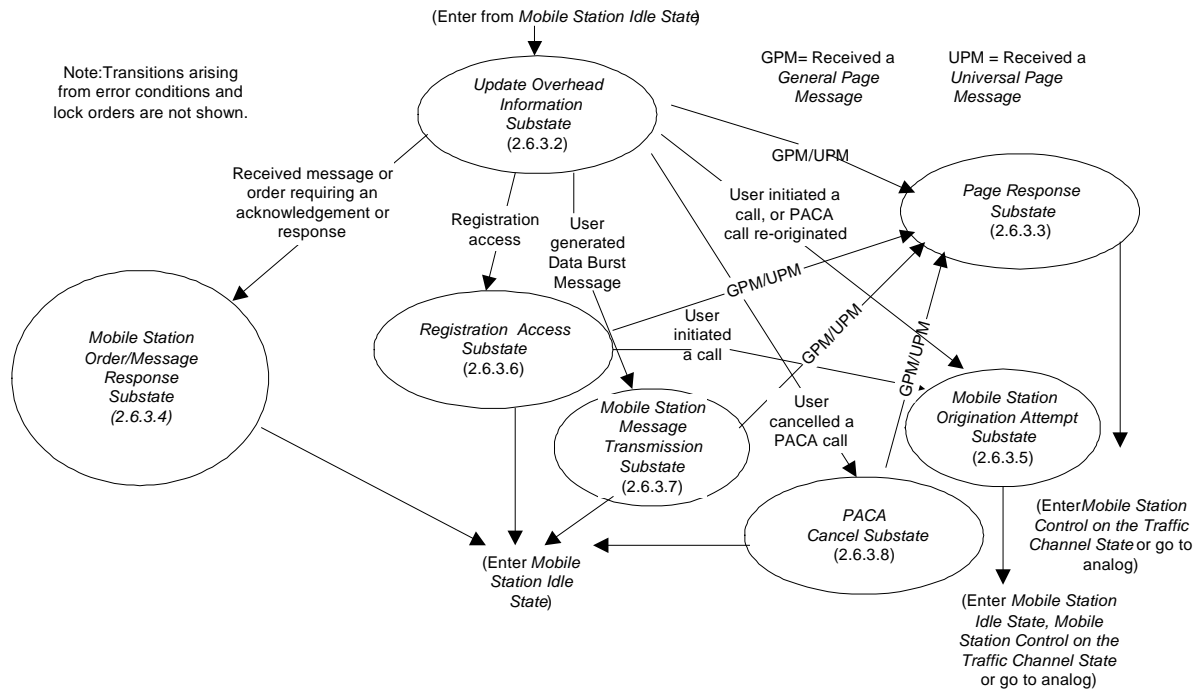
(Enter from Mobile Station Idle State)

Note:Transitions arising from error conditions and lock orders are not shown.

GPM= Received a General Page Message

UPM = Received a Universal Page Message

Update Overhead Information Substate (2.6.3.2)

GPM/UPM

Received message or order requiring an acknowledgement or response

Registration access

User generated Data Burst Message

User initiated a call, or PACA call re-originated

Page Response Substate (2.6.3.3)

GPM/UPM

Mobile Station Order/Message Response Substate (2.6.3.4)

Registration Access Substate (2.6.3.6)

User initiated a call

GPM/UPM

GPM/UPM

Mobile Station Origination Attempt Substate (2.6.3.5)

Mobile Station Message Transmission Substate (2.6.3.7)

User cancelled a PACA call

PACA Cancel Substate (2.6.3.8)

(Enter Mobile Station Idle State)

(EnterMobile Station Control on the Traffic Channel State or go to analog)

(Enter Mobile Station Idle State, Mobile Station Control on the Traffic Channel State or go to analog)